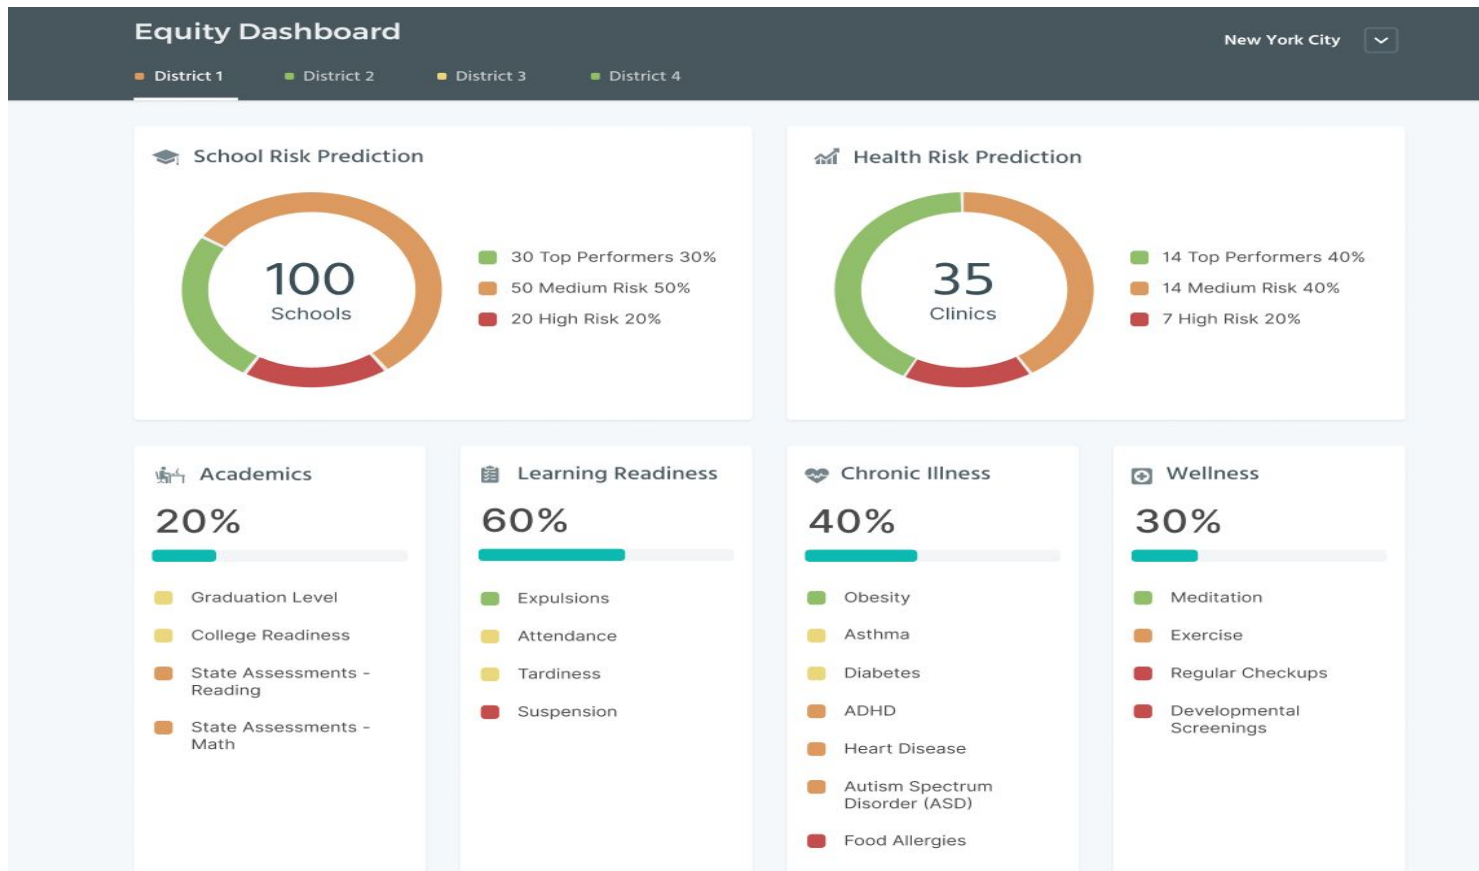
Equity Dashboard

New York City

District 1 District 2 District 3 District 4

School Risk Prediction

100
Schools

30 Top Performers 30%
50 Medium Risk 50%
20 High Risk 20%

Health Risk Prediction

35
Clinics

14 Top Performers 40%
14 Medium Risk 40%
7 High Risk 20%

Academics

20%

Graduation Level
College Readiness
State Assessments - Reading
State Assessments - Math

Learning Readiness

60%

Expulsions
Attendance
Tardiness
Suspension

Chronic Illness

40%

Obesity
Asthma
Diabetes
ADHD
Heart Disease
Autism Spectrum Disorder (ASD)
Food Allergies

Wellness

30%

Meditation
Exercise
Regular Checkups
Developmental Screenings